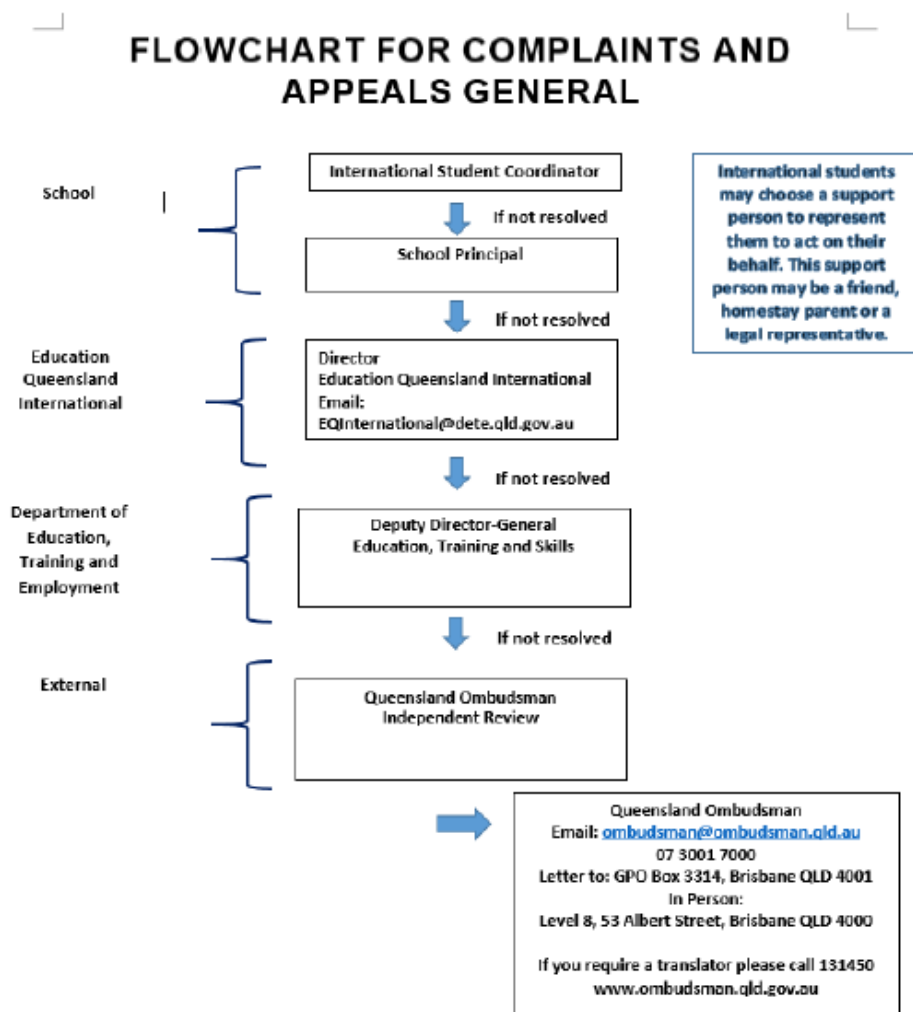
FLOWCHART FOR COMPLAINTS AND APPEALS GENERAL

School

International Student Coordinator

If not resolved

School Principal

If not resolved

International students may choose a support person to represent them to act on their behalf. This support person may be a friend, homestay parent or a legal representative.

Education Queensland International

Director
Education Queensland International
Email:
EQInternational@dete.qld.gov.au

If not resolved

Department of Education, Training and Employment

Deputy Director-General
Education, Training and Skills

If not resolved

External

Queensland Ombudsman
Independent Review

Queensland Ombudsman
Email: ombudsman@ombudsman.qld.au
07 3001 7000
Letter to: GPO Box 3314, Brisbane QLD 4001
In Person:
Level 8, 53 Albert Street, Brisbane QLD 4000

If you require a translator please call 131450
www.ombudsman.qld.gov.au